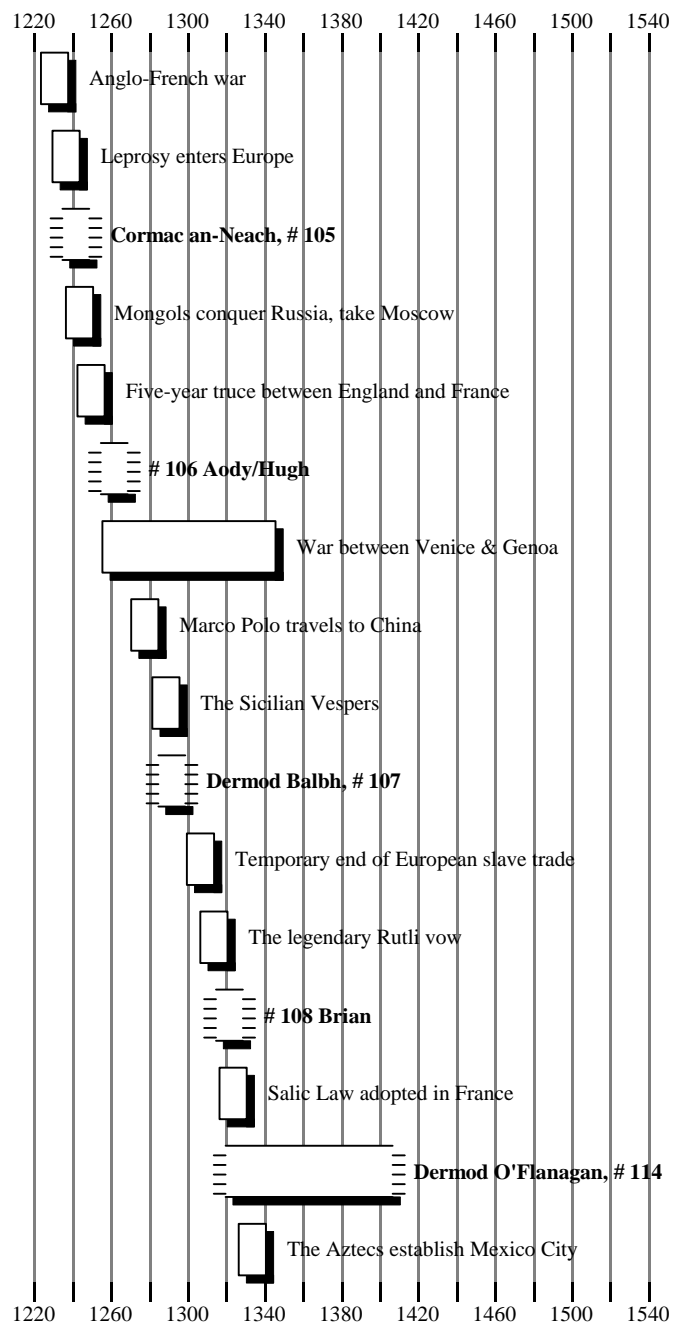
1220 1260 1300 1340 1380 1420 1460 1500 1540

Anglo-French war

Leprosy enters Europe

**Cormac an-Neach, # 105**

Mongols conquer Russia, take Moscow

Five-year truce between England and France

**# 106 Aody/Hugh**

War between Venice & Genoa

Marco Polo travels to China

The Sicilian Vespers

**Dermod Balbh, # 107**

Temporary end of European slave trade

The legendary Rutli vow

**# 108 Brian**

Salic Law adopted in France

**Dermod O'Flanagan, # 114**

The Aztecs establish Mexico City

1220 1260 1300 1340 1380 1420 1460 1500 1540